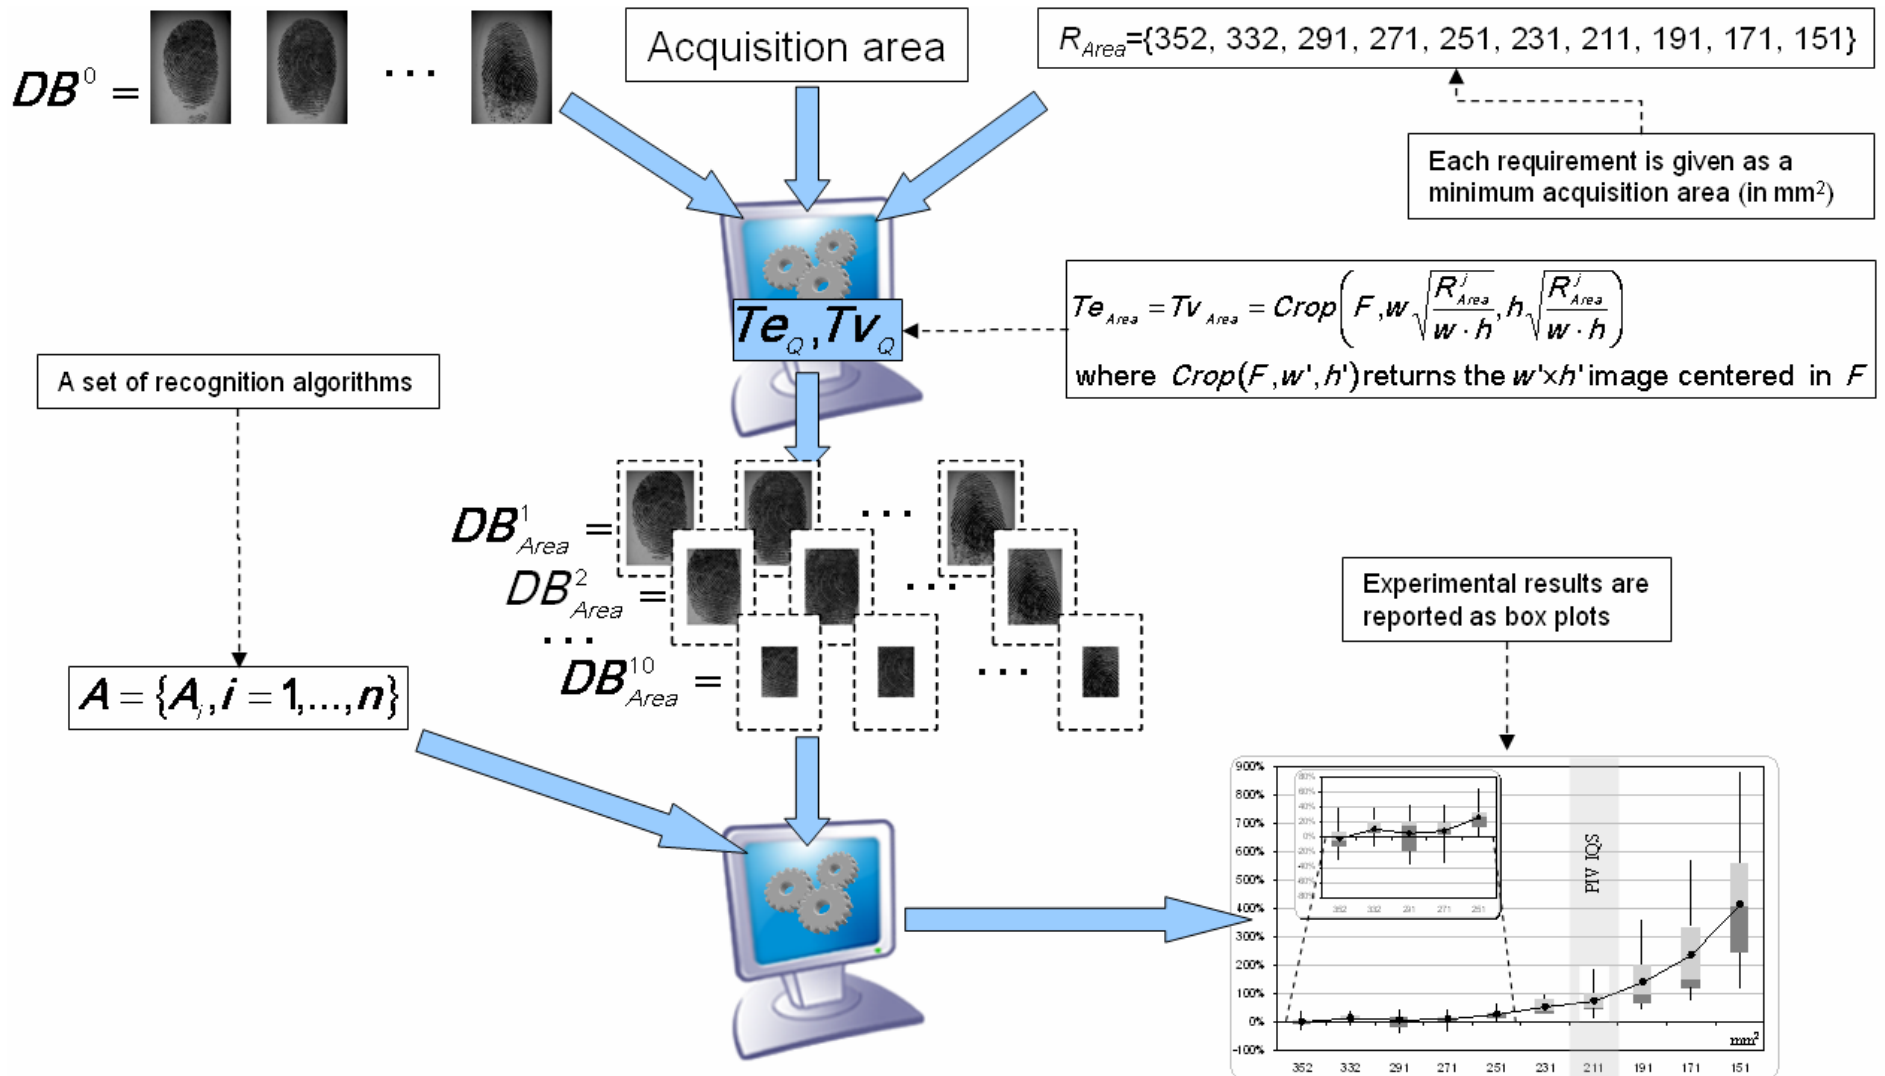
$DB^0 =$ ...

Acquisition area

$R_{Area}$={352, 332, 291, 271, 251, 231, 211, 191, 171, 151}

Each requirement is given as a minimum acquisition area (in mm$^2$)

$Te_Q, Tv_Q$

$Te_{Area} = Tv_{Area} = Crop\left(F, w\sqrt{\frac{R^j_{Area}}{w \cdot h}}, h\sqrt{\frac{R^j_{Area}}{w \cdot h}}\right)$

where $Crop(F, w', h')$ returns the $w' \times h'$ image centered in $F$

A set of recognition algorithms

$DB^1_{Area} =$ ...

$DB^2_{Area} =$ ...

...

$DB^{10}_{Area} =$ ...

$A = \{A_i, i = 1,...,n\}$

Experimental results are reported as box plots

900%
800%
700%
600%
500%
400%
300%
200%
100%
0%
-100%

80%
60%
40%
20%
0%
-20%
-40%
-60%
-80%

352 332 291 271 251

PIV IQS

mm$^2$

352 332 291 271 251 231 211 191 171 151